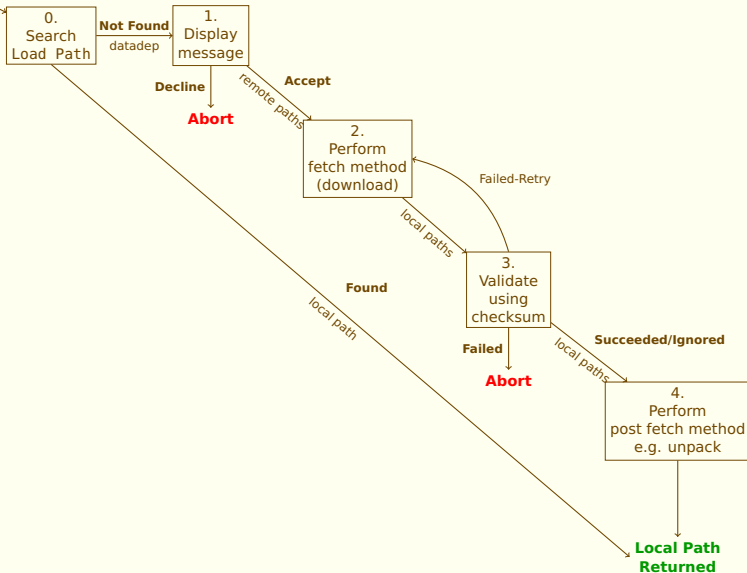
0.
Search
Load Path

Not Found
datadep

1.
Display
message

Decline

Abort

remote paths

Accept

2.
Perform
fetch method
(download)

Failed-Retry

local paths

3.
Validate
using
checksum

Failed

Abort

Found

local path

Succeeded/Ignored

local paths

4.
Perform
post fetch method
e.g. unpack

Local Path
Returned